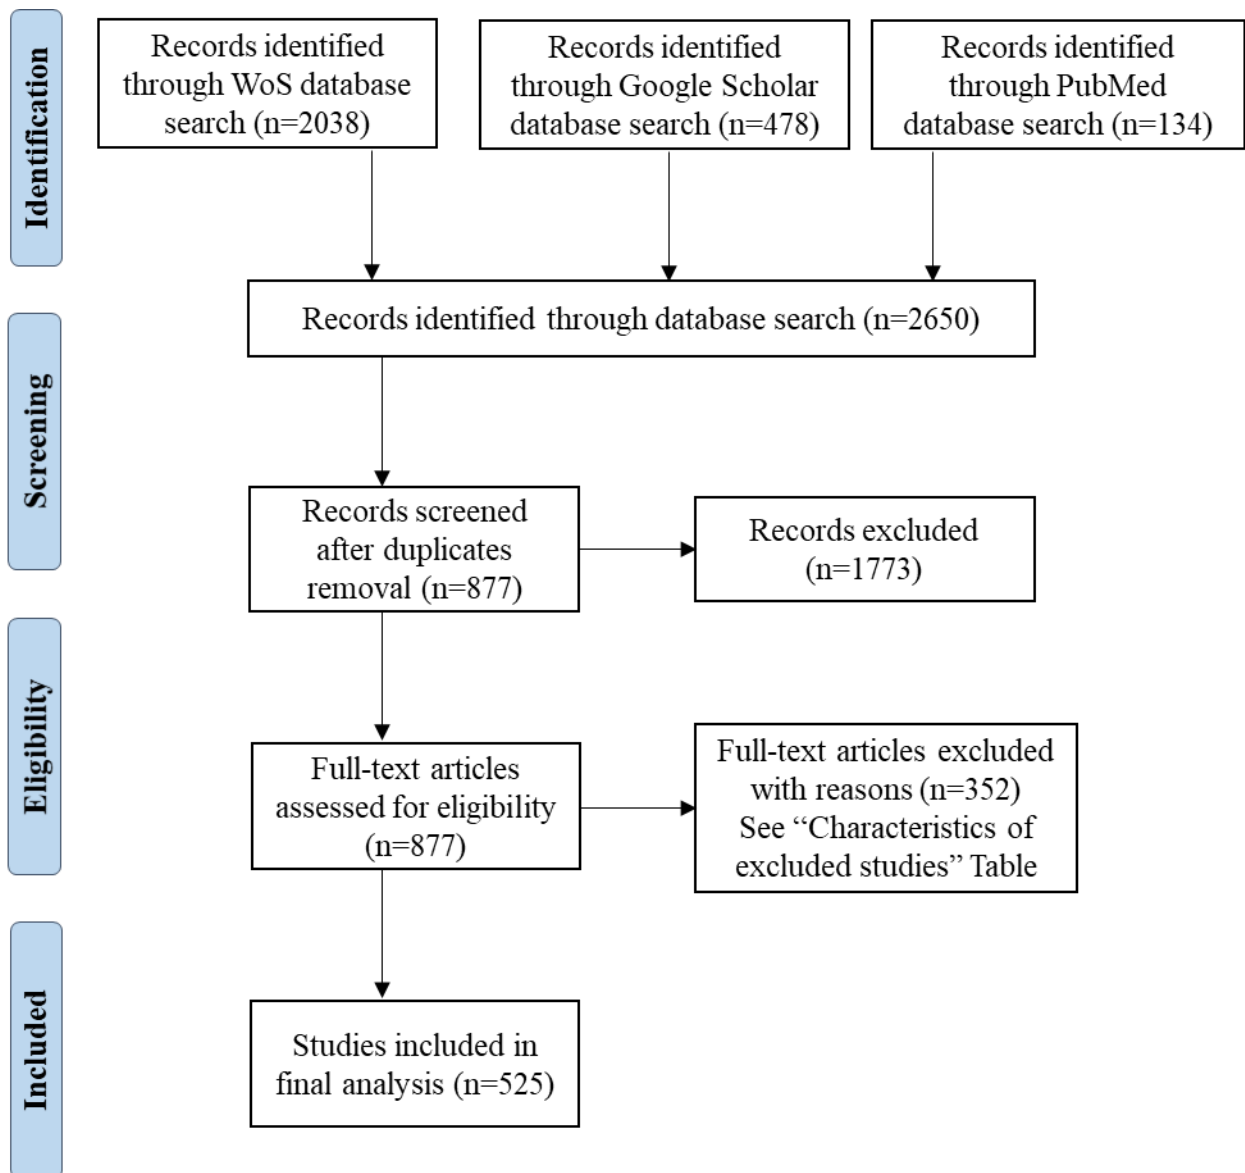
Identification

Records identified through WoS database search (n=2038)

Records identified through Google Scholar database search (n=478)

Records identified through PubMed database search (n=134)

Screening

Records identified through database search (n=2650)

Records screened after duplicates removal (n=877)

Records excluded (n=1773)

Eligibility

Full-text articles assessed for eligibility (n=877)

Full-text articles excluded with reasons (n=352) See "Characteristics of excluded studies" Table

Included

Studies included in final analysis (n=525)